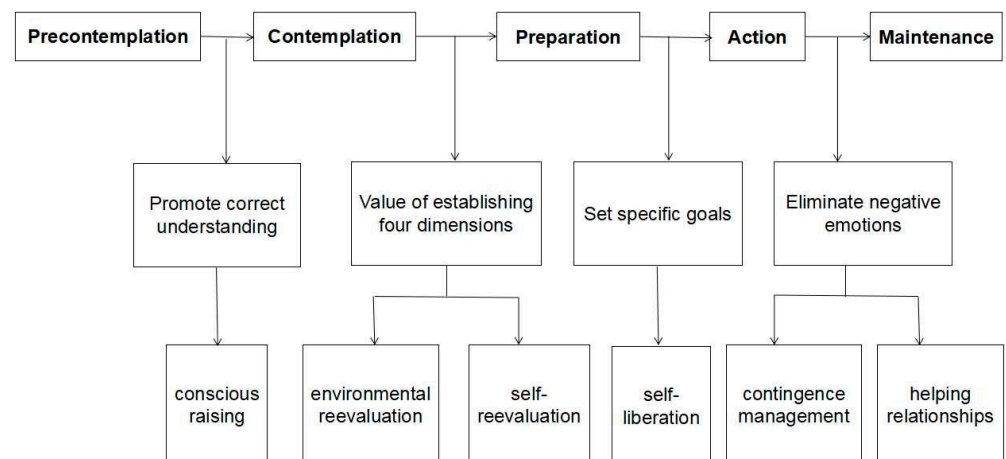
Precontemplation

Contemplation

Preparation

Action

Maintenance

Promote correct understanding

Value of establishing four dimensions

Set specific goals

Eliminate negative emotions

conscious raising

environmental reevaluation

self-reevaluation

self-liberation

contingence management

helping relationships